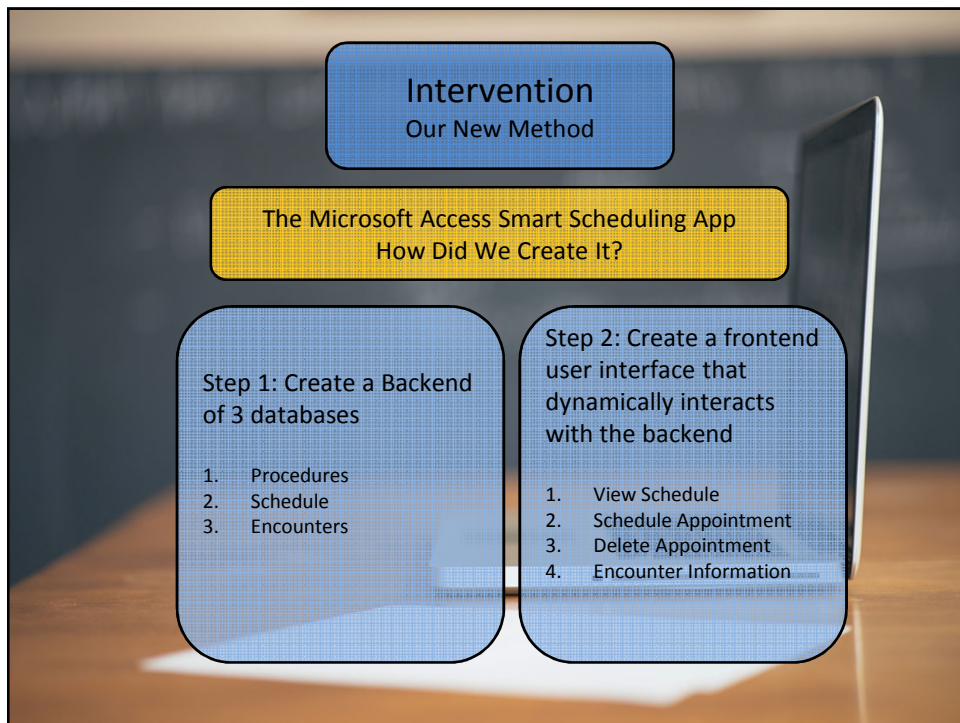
Intervention
Our New Method

The Microsoft Access Smart Scheduling App
How Did We Create It?

Step 1: Create a Backend of 3 databases

1. Procedures
2. Schedule
3. Encounters

Step 2: Create a frontend user interface that dynamically interacts with the backend

1. View Schedule
2. Schedule Appointment
3. Delete Appointment
4. Encounter Information